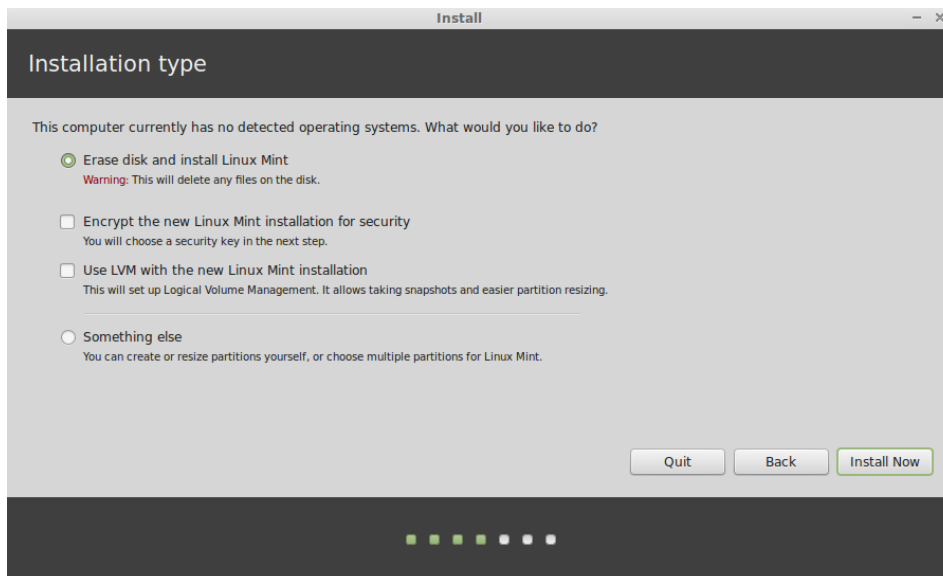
Install

– ×

Installation type

This computer currently has no detected operating systems. What would you like to do?

Erase disk and install Linux Mint
Warning: This will delete any files on the disk.

Encrypt the new Linux Mint installation for security
You will choose a security key in the next step.

Use LVM with the new Linux Mint installation
This will set up Logical Volume Management. It allows taking snapshots and easier partition resizing.

Something else
You can create or resize partitions yourself, or choose multiple partitions for Linux Mint.

Quit

Back

Install Now